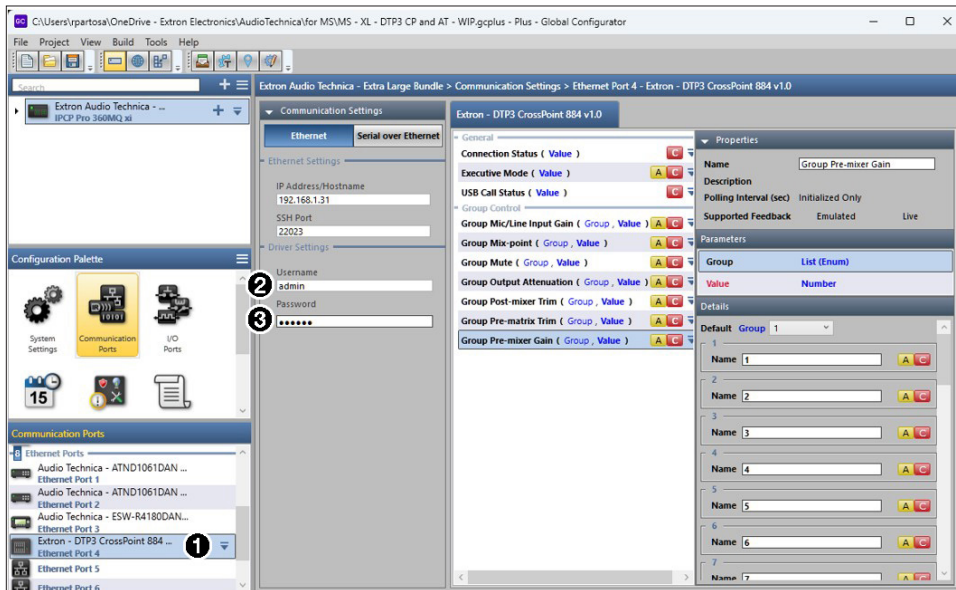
C:\Users\rpartosa\OneDrive - Extron Electronics\AudioTechnica\for MS\MS - XL - DTP3 CP and AT - WIP.gcplus - Plus - Global Configurator

File Project View Build Tools Help

Search

Extron Audio Technica - ...
IPCP Pro 360MQ xi

Configuration Palette

System Settings
Communication Ports
I/O Ports

15

Communication Ports

Ethernet Ports
Audio Technica - ATND1061DAN ...
Ethernet Port 1
Audio Technica - ATND1061DAN ...
Ethernet Port 2
Audio Technica - ESW-R4180DAN...
Ethernet Port 3
Extron - DTP3 CrossPoint 884 ...
Ethernet Port 4
1
Ethernet Port 5
Ethernet Port 6

Extron Audio Technica - Extra Large Bundle > Communication Settings > Ethernet Port 4 - Extron - DTP3 CrossPoint 884 v1.0

Communication Settings

Ethernet | Serial over Ethernet

Ethernet Settings

IP Address/Hostname
192.168.1.31
SSH Port
22023

Driver Settings

Username
2
admin
Password
3
•••••••

Extron - DTP3 CrossPoint 884 v1.0

General
Connection Status ( Value ) C
Executive Mode ( Value ) A C
USB Call Status ( Value ) C
Group Control
Group Mic/Line Input Gain ( Group , Value ) A C
Group Mix-point ( Group , Value ) A C
Group Mute ( Group , Value ) A C
Group Output Attenuation ( Group , Value ) A C
Group Post-mixer Trim ( Group , Value ) A C
Group Pre-matrix Trim ( Group , Value ) A C
Group Pre-mixer Gain ( Group , Value ) A C

Properties

| Name | Group Pre-mixer Gain | |
|---|---|---|
| Description | | |
| Polling Interval (sec) | Initialized Only | |
| Supported Feedback | Emulated | Live |

Parameters

| Group | List (Enum) |
|---|---|
| Value | Number |

Details

Default Group 1

1
Name 1 A C
2
Name 2 A C
3
Name 3 A C
4
Name 4 A C
5
Name 5 A C
6
Name 6 A C
7
Name 7 A C